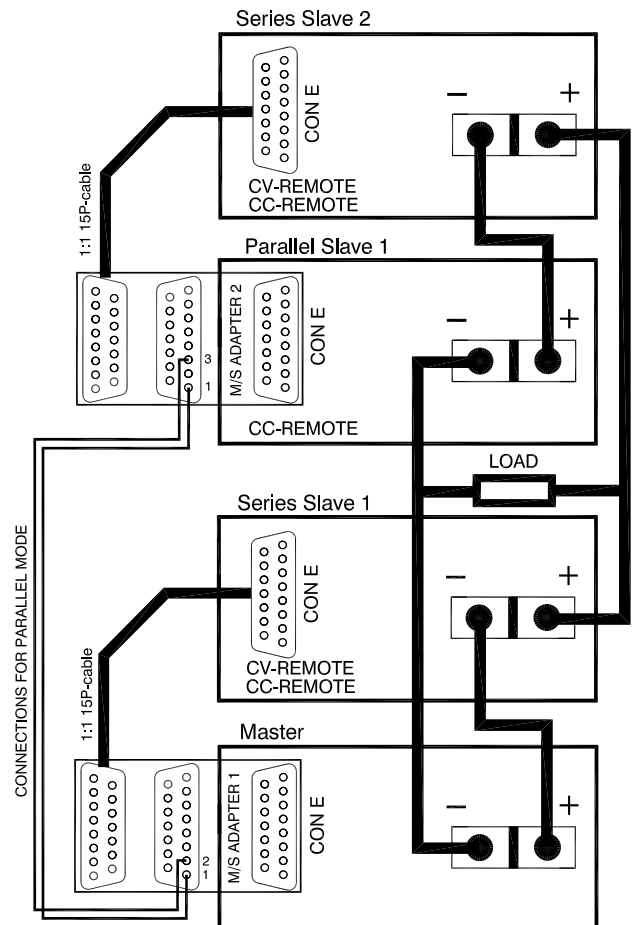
Series Slave 2

CON E

−

+

CV-REMOTE
CC-REMOTE

1:1 15P-cable

Parallel Slave 1

M/S ADAPTER 2

CON E

3

1

−

+

CC-REMOTE

LOAD

Series Slave 1

CON E

−

+

CV-REMOTE
CC-REMOTE

CONNECTIONS FOR PARALLEL MODE

1:1 15P-cable

Master

M/S ADAPTER 1

CON E

2

1

−

+